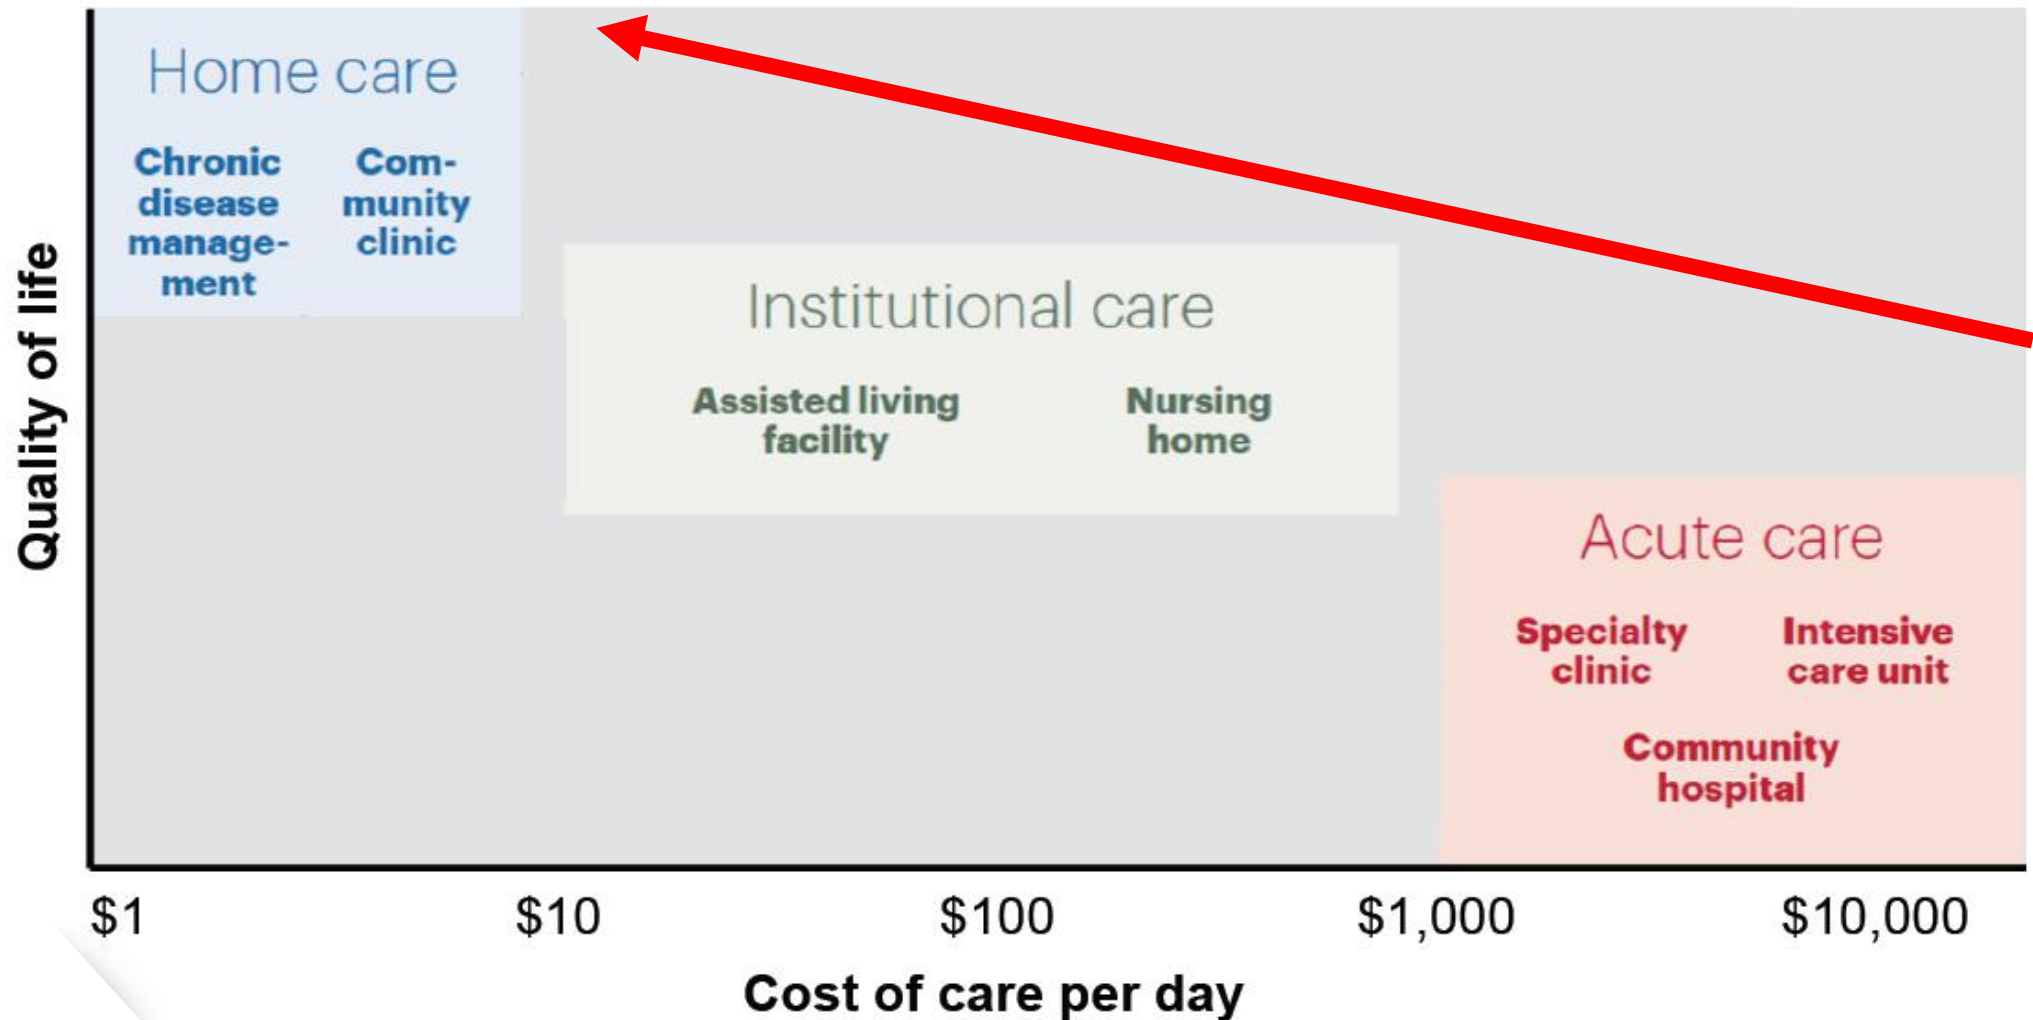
Quality of life

Home care

Chronic disease management

Community clinic

Institutional care

Assisted living facility

Nursing home

Acute care

Specialty clinic

Intensive care unit

Community hospital

$1

$10

$100

$1,000

$10,000

Cost of care per day